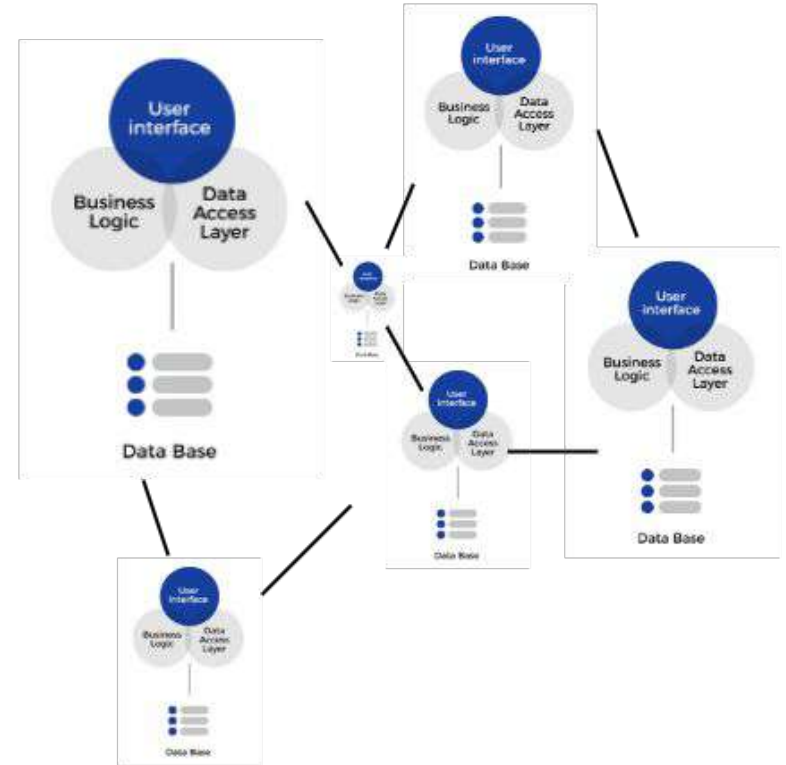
User interface

Business Logic

Data Access Layer

Data Base

User interface

Business Logic

Data Access Layer

Data Base

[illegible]

User interface

Business Logic

Data Access Layer

Data Base

User interface

Business Logic

Data Access Layer

Data Base

User interface

Business Logic

Data Access Layer

Data Base